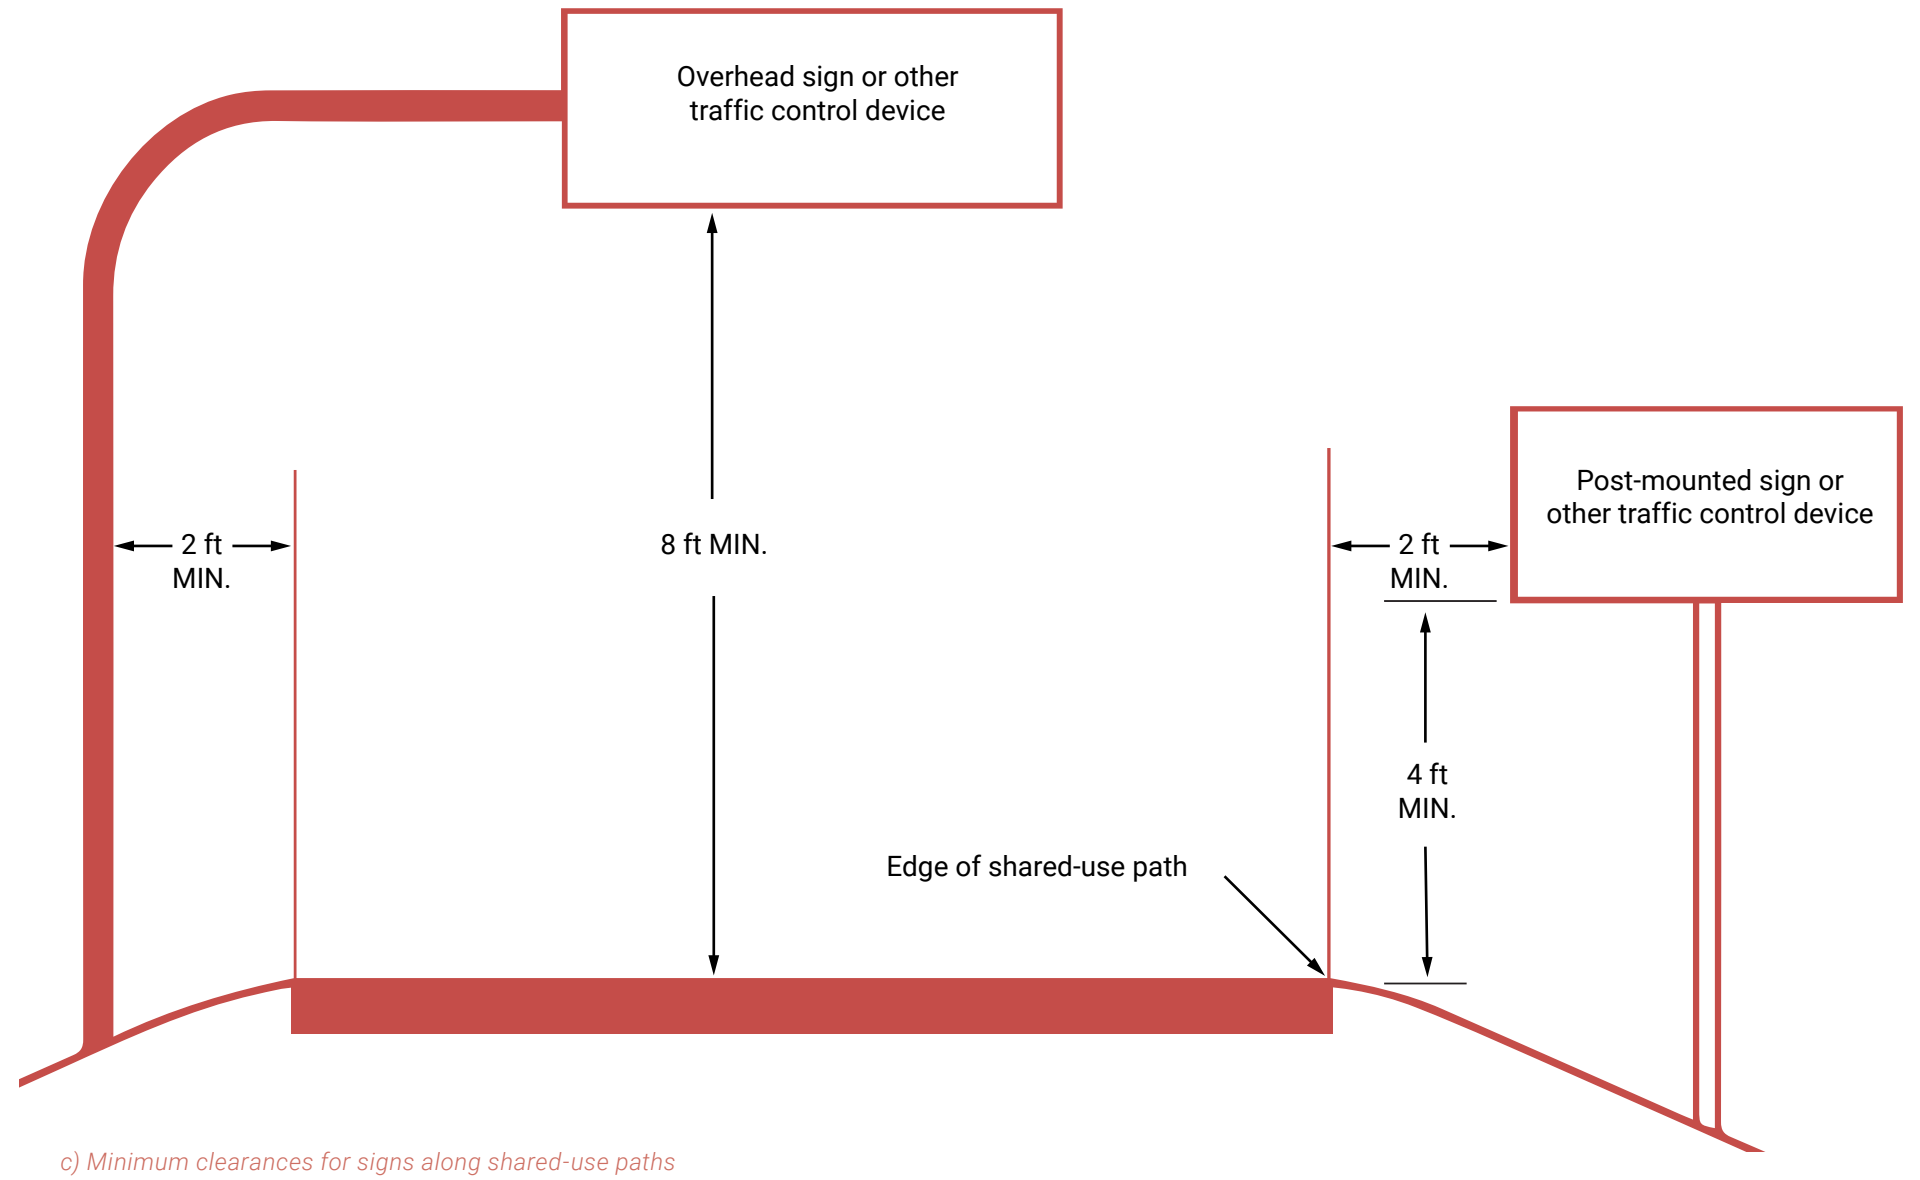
Overhead sign or other traffic control device

Post-mounted sign or other traffic control device

2 ft MIN.

8 ft MIN.

2 ft MIN.

4 ft MIN.

Edge of shared-use path

c) Minimum clearances for signs along shared-use paths